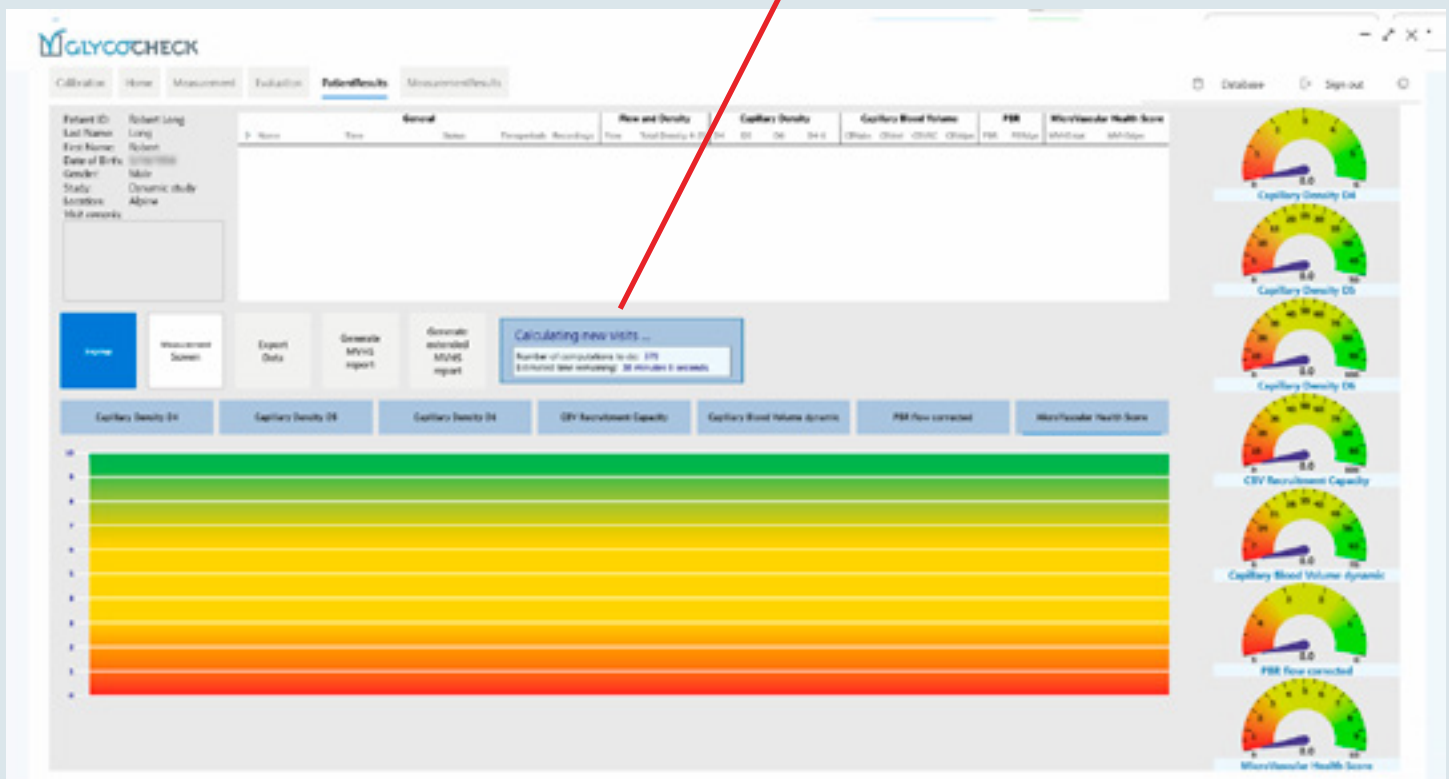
GLYCOCHECK

Calibration Home Measurement Evaluation PatientResults MeasurementResults

Database Sign out

Patient ID: Robert Long
Last Name: Long
First Name: Robert
Date of Birth: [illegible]
Gender: Male
Study: Dynamic study
Location: Alpine
Visit remarks:

| General | | | | | Flow and Density | | Capillary Density | | | Capillary Blood Volume | | | | PBR | | MicroVascular Health Score | |
|---|---|---|---|---|---|---|---|---|---|---|---|---|---|---|---|---|---|
| Name | Time | Status | Perspectiveh | Recordings | Time | Total Density 4-25 | D4 | D5 | D6 | D4-6 | CBVabs | CBVrel | CBVRC | CBVdyn | PBR | PBRdyn | MVHSstat | MVHSdyn |

Home
Measurement Screen
Export Data
Generate MVHS report
Generate extended MVHS report

Calculating new visits ...
Number of computations to do: 375
Estimated time remaining: 38 minutes 6 seconds

Capillary Density D4 | Capillary Density D5 | Capillary Density D6 | CBV Recruitment Capacity | Capillary Blood Volume dynamic | PBR flow corrected | MicroVascular Health Score

0.0
Capillary Density D4
0.0
Capillary Density D5
0.0
Capillary Density D6
0.0
CBV Recruitment Capacity
0.0
Capillary Blood Volume dynamic
0.0
PBR flow corrected
0.0
MicroVascular Health Score